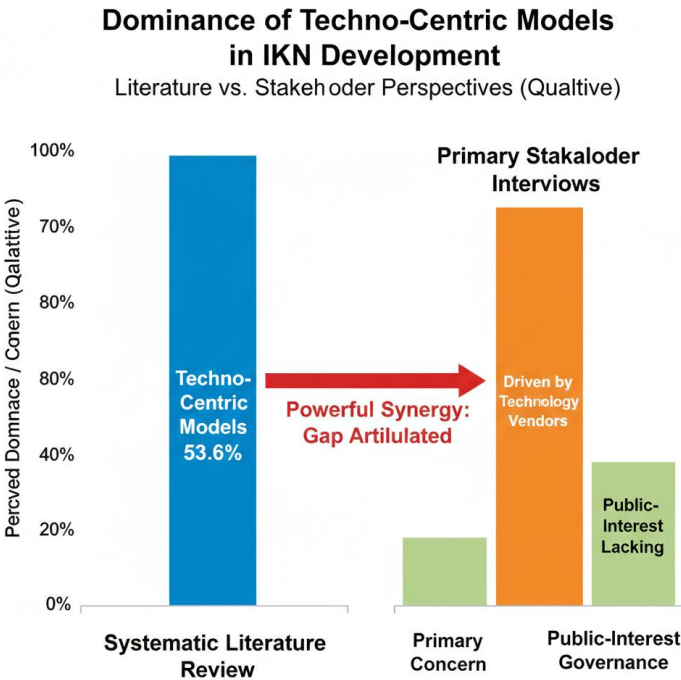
Dominance of Techno-Centric Models in IKN Development

Literature vs. Stakeh oder Perspectives (Qualtive)

Percved Domnace / Conern (Qalative)

100%
70%
80%
80%
40%
20%
0%

Techno-Centric Models 53.6%

Powerful Synergy: Gap Artilulated

Primary Stakaloder Interviews

Driven by Technology Vendors

Public-Interest Lacking

Systematic Literature Review

Primary Concern

Public-Interest Governance